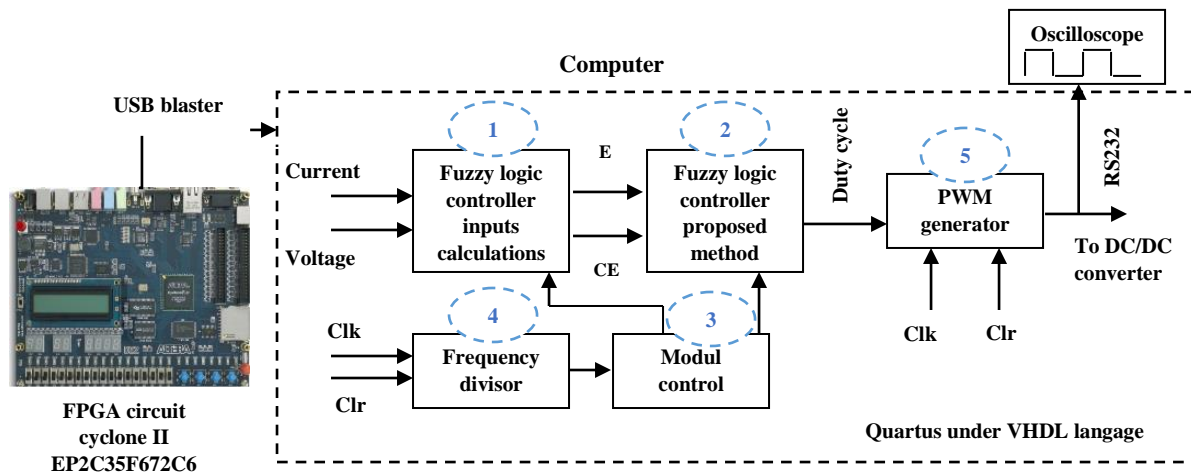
Oscilloscope

Computer

USB blaster

1

2

5

E

Duty cycle

RS232

Current

Fuzzy logic controller inputs calculations

Fuzzy logic controller proposed method

PWM generator

Voltage

CE

To DC/DC converter

4

3

Clk

Frequency divisor

Modul control

Clk

Clr

Clr

FPGA circuit cyclone II EP2C35F672C6

Quartus under VHDL langage